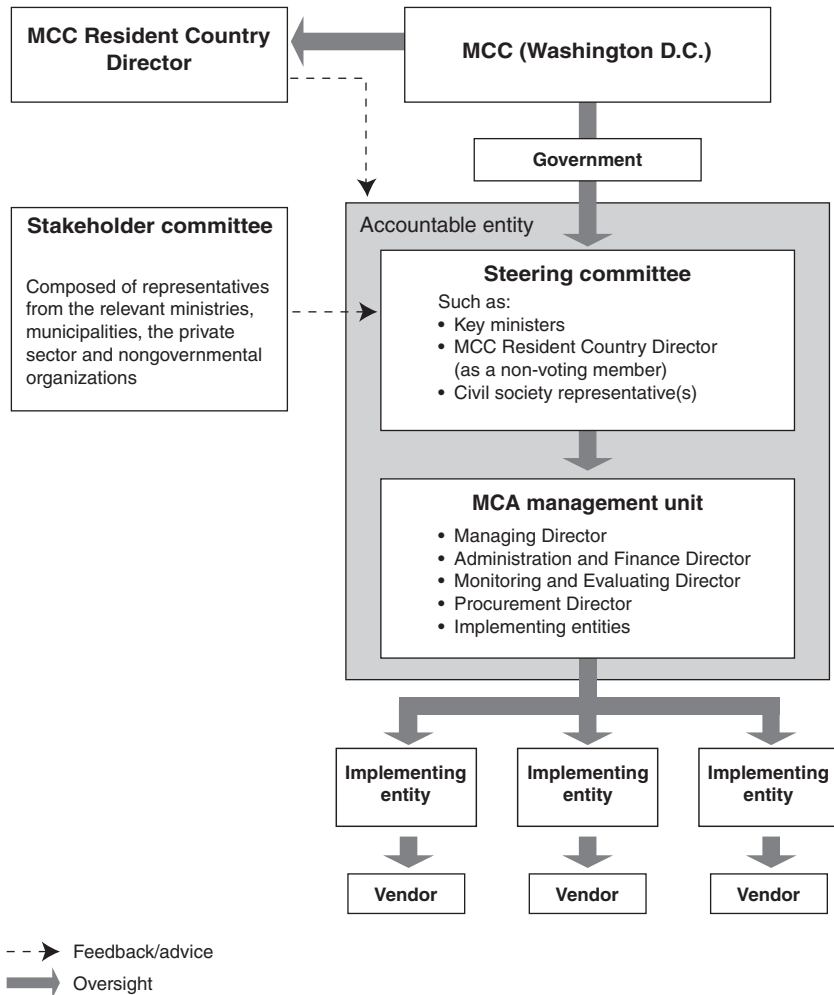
MCC Resident Country Director

MCC (Washington D.C.)

Government

Stakeholder committee

Composed of representatives from the relevant ministries, municipalities, the private sector and nongovernmental organizations

Accountable entity

Steering committee

Such as:
• Key ministers
• MCC Resident Country Director (as a non-voting member)
• Civil society representative(s)

MCA management unit

• Managing Director
• Administration and Finance Director
• Monitoring and Evaluating Director
• Procurement Director
• Implementing entities

Implementing entity

Implementing entity

Implementing entity

Vendor

Vendor

Vendor

Feedback/advice

Oversight